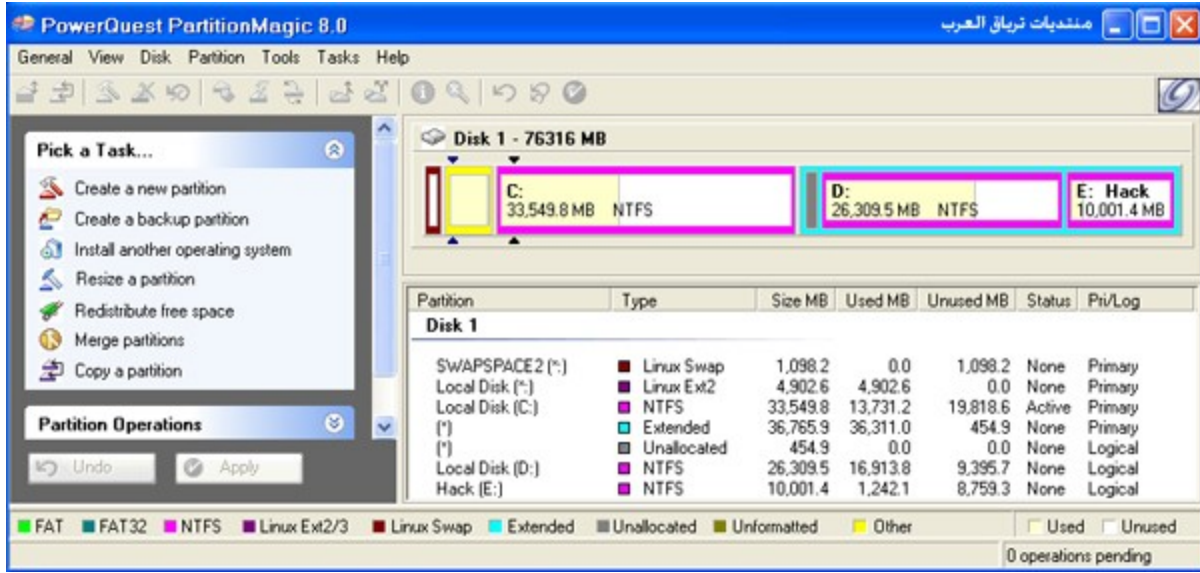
PowerQuest PartitionMagic 8.0

منتديات ترياق العرب

General View Disk Partition Tools Tasks Help

Pick a Task...

Create a new partition
Create a backup partition
Install another operating system
Resize a partition
Redistribute free space
Merge partitions
Copy a partition

Partition Operations

Undo Apply

Disk 1 - 76316 MB

C:
33,549.8 MB NTFS

D:
26,309.5 MB NTFS

E: Hack
10,001.4 MB

| Partition | Type | Size MB | Used MB | Unused MB | Status | Pri/Log |
|---|---|---|---|---|---|---|
| Disk 1 | | | | | | |
| SWAPSPACE2 (*:) | Linux Swap | 1,098.2 | 0.0 | 1,098.2 | None | Primary |
| Local Disk (*:) | Linux Ext2 | 4,902.6 | 4,902.6 | 0.0 | None | Primary |
| Local Disk (C:) | NTFS | 33,549.8 | 13,731.2 | 19,818.6 | Active | Primary |
| (*) | Extended | 36,765.9 | 36,311.0 | 454.9 | None | Primary |
| (*) | Unallocated | 454.9 | 0.0 | 0.0 | None | Logical |
| Local Disk (D:) | NTFS | 26,309.5 | 16,913.8 | 9,395.7 | None | Logical |
| Hack (E:) | NTFS | 10,001.4 | 1,242.1 | 8,759.3 | None | Logical |

FAT FAT32 NTFS Linux Ext2/3 Linux Swap Extended Unallocated Unformatted Other Used Unused

0 operations pending